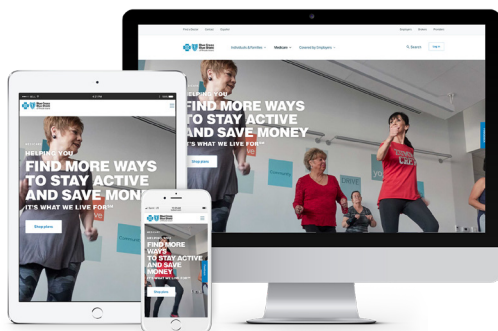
HELPING YOU
FIND MORE WAYS TO STAY ACTIVE AND SAVE MONEY
IT'S WHAT WE LIVE FOR℠
Shop plans

Individuals & Families
Medicare
Covered by Employers
Search
Log in

FIND MORE WAYS TO STAY ACTIVE AND SAVE MONEY
IT'S WHAT WE LIVE FOR℠
Shop plans

FIND MORE WAYS TO STAY ACTIVE AND SAVE MONEY
Shop plans